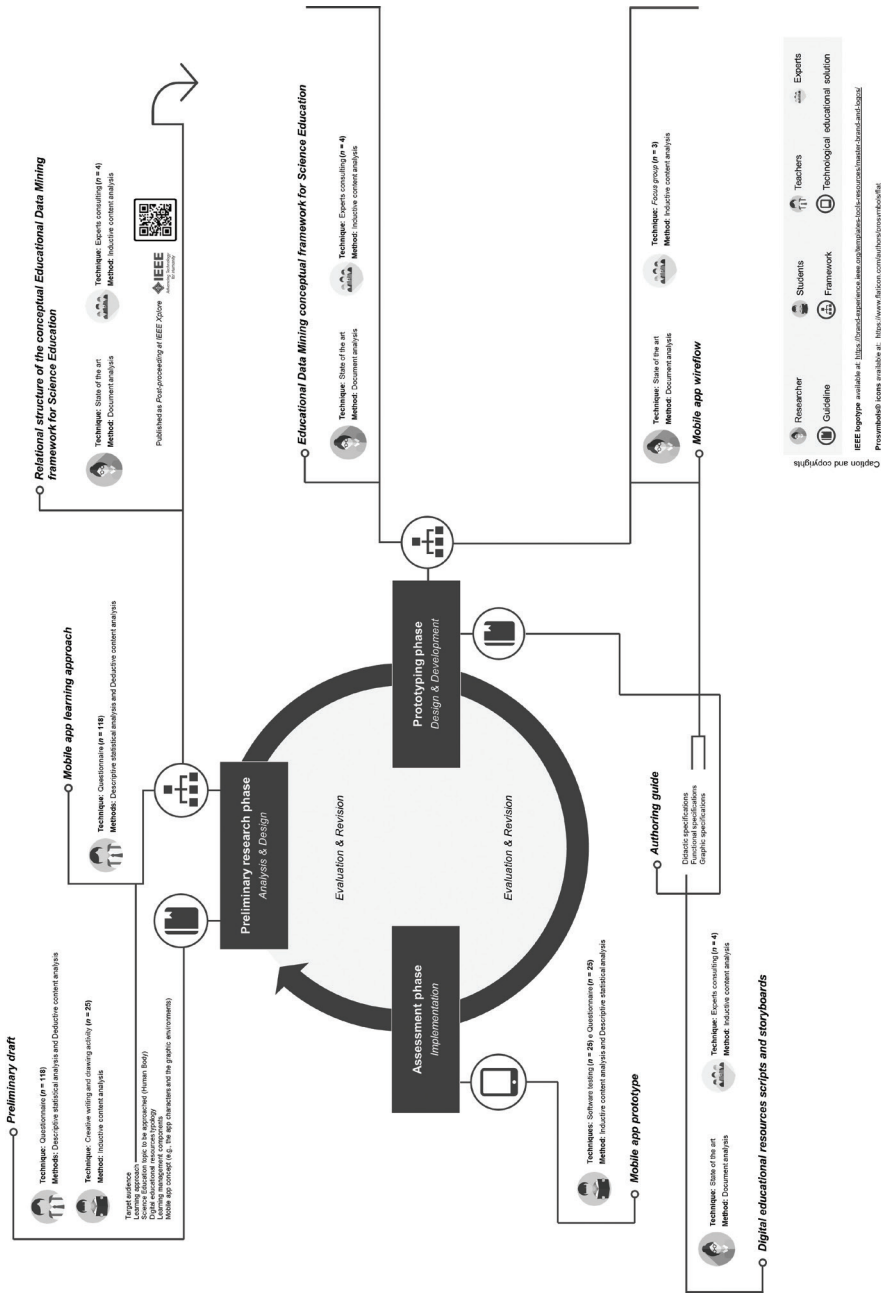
Preliminary draft

Technique: Questionnaire (n = 118)
Methods: Descriptive statistical analysis and Deductive content analysis

Technique: Creative writing and drawing activity (n = 25)
Method: Inductive content analysis

Target audience
Learning approach
Science Education topic to be approached (Human Body)
Digital educational resources typology
Learning management components
Mobile app concept (e.g., the app characters and the graphic environments)

Mobile app learning approach

Technique: Questionnaire (n = 118)
Methods: Descriptive statistical analysis and Deductive content analysis

Relational structure of the conceptual Educational Data Mining framework for Science Education

Technique: State of the art
Method: Document analysis

Technique: Experts consulting (n = 4)
Method: Inductive content analysis

Published as Post-proceeding at IEEE Xplore

IEEE

Educational Data Mining conceptual framework for Science Education

Technique: State of the art
Method: Document analysis

Technique: Experts consulting (n = 4)
Method: Inductive content analysis

Mobile app wireflow

Technique: State of the art
Method: Document analysis

Technique: Focus group (n = 3)
Method: Inductive content analysis

Preliminary research phase
Analysis & Design

Prototyping phase
Design & Development

Assessment phase
Implementation

Evaluation & Revision

Evaluation & Revision

Authoring guide
Didactic specifications
Functional specifications
Graphic specifications

Mobile app prototype

Techniques: Software testing (n = 25) e Questionnaire (n = 25)
Method: Inductive content analysis and Descriptive statistical analysis

Digital educational resources scripts and storyboards

Technique: State of the art
Method: Document analysis

Technique: Experts consulting (n = 4)
Method: Inductive content analysis

Caption and copyrights

Researcher
Students
Teachers
Experts
Guideline
Framework
Technological educational solution

IEEE logotype available at: https://brand-experience.ieee.org/templates-tools-resources/master-brand-and-logos/
Prosymbols® icons available at: https://www.flaticon.com/authors/prosymbols/flat